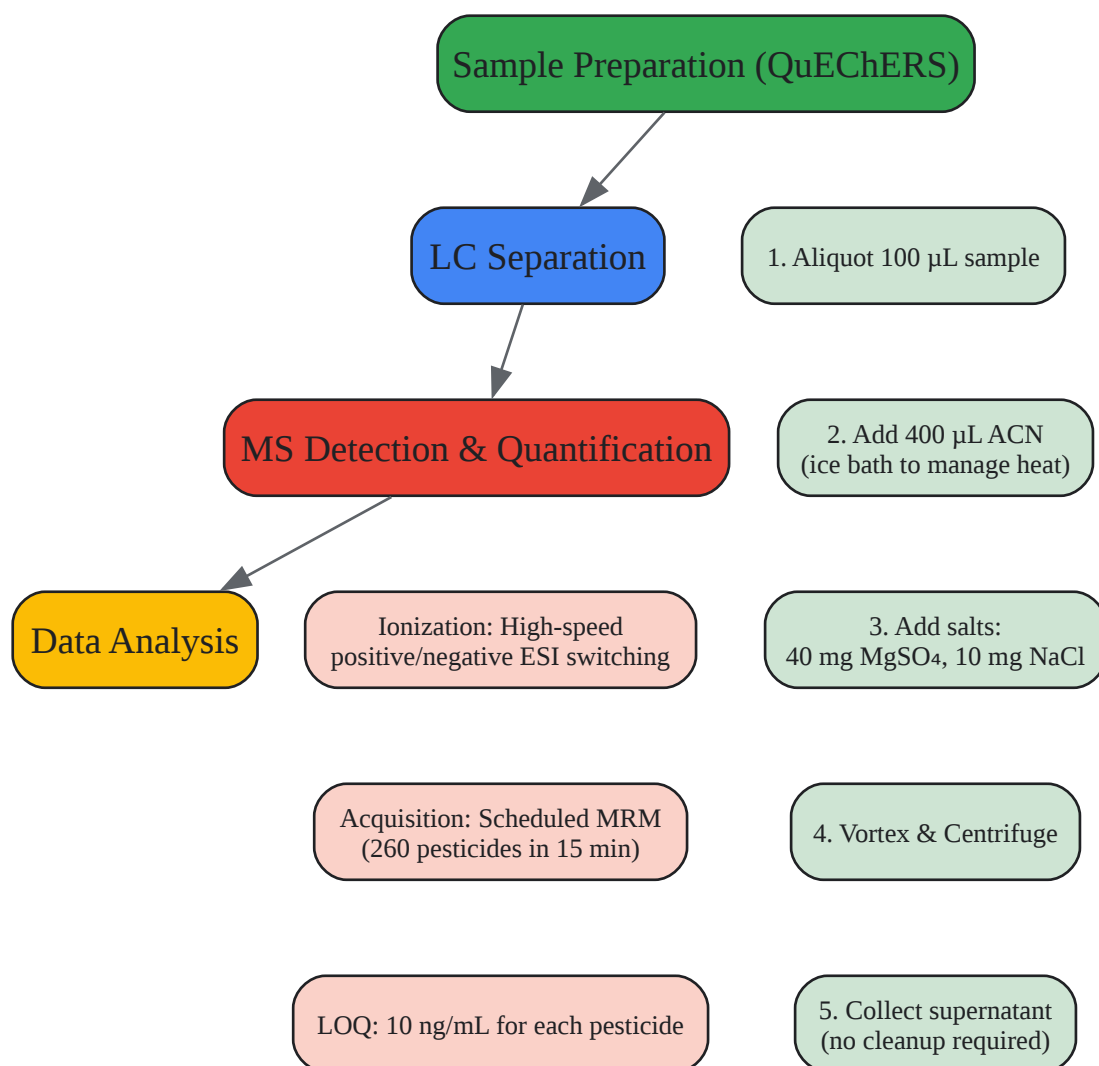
Sample Preparation (QuEChERS)

LC Separation

1. Aliquot 100 µL sample

MS Detection & Quantification

2. Add 400 µL ACN
(ice bath to manage heat)

Data Analysis

Ionization: High-speed positive/negative ESI switching

3. Add salts:
40 mg $MgSO_4$, 10 mg NaCl

Acquisition: Scheduled MRM
(260 pesticides in 15 min)

4. Vortex & Centrifuge

LOQ: 10 ng/mL for each pesticide

5. Collect supernatant
(no cleanup required)